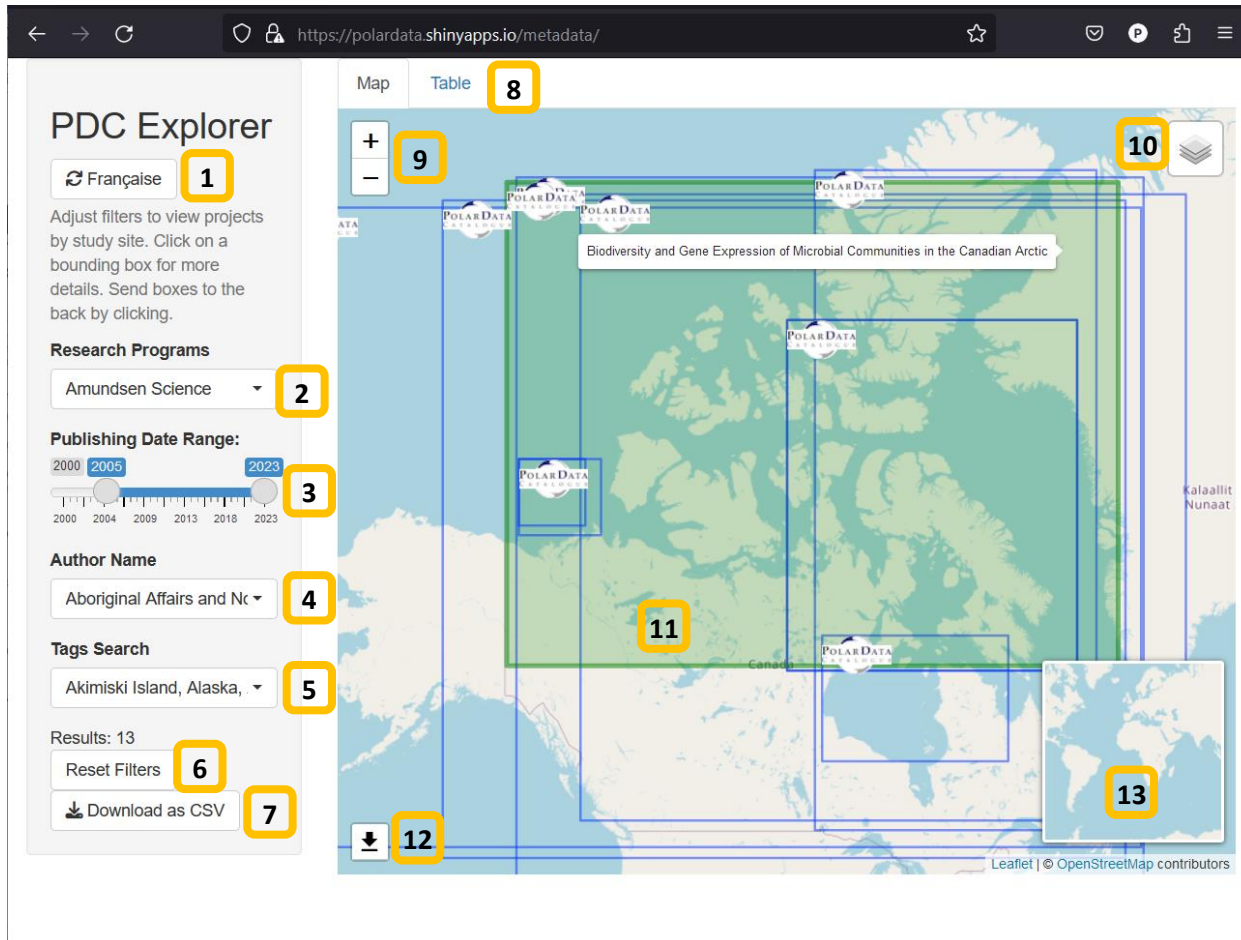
https://polardata.shinyapps.io/metadata/

PDC Explorer

Française 1

Adjust filters to view projects by study site. Click on a bounding box for more details. Send boxes to the back by clicking.

Research Programs

Amundsen Science 2

Publishing Date Range:

2000 2005 2023 3

2000 2004 2009 2013 2018 2023

Author Name

Aboriginal Affairs and No 4

Tags Search

Akimiski Island, Alaska, 5

Results: 13

Reset Filters 6

Download as CSV 7

Map Table 8

+ − 9

10

POLAR DATA CATALOGUE

Biodiversity and Gene Expression of Microbial Communities in the Canadian Arctic

11

Canada

Kalaallit Nunaat

13

12

Leaflet | © OpenStreetMap contributors